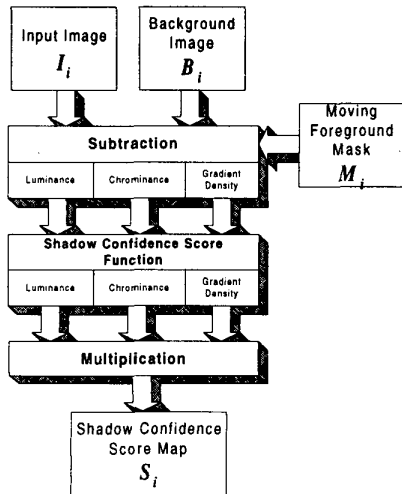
Input Image
$I_i$

Background Image
$B_i$

Moving Foreground Mask
$M_i$

Subtraction

Luminance

Chrominance

Gradient Density

Shadow Confidence Score Function

Luminance

Chrominance

Gradient Density

Multiplication

Shadow Confidence Score Map
$S_i$